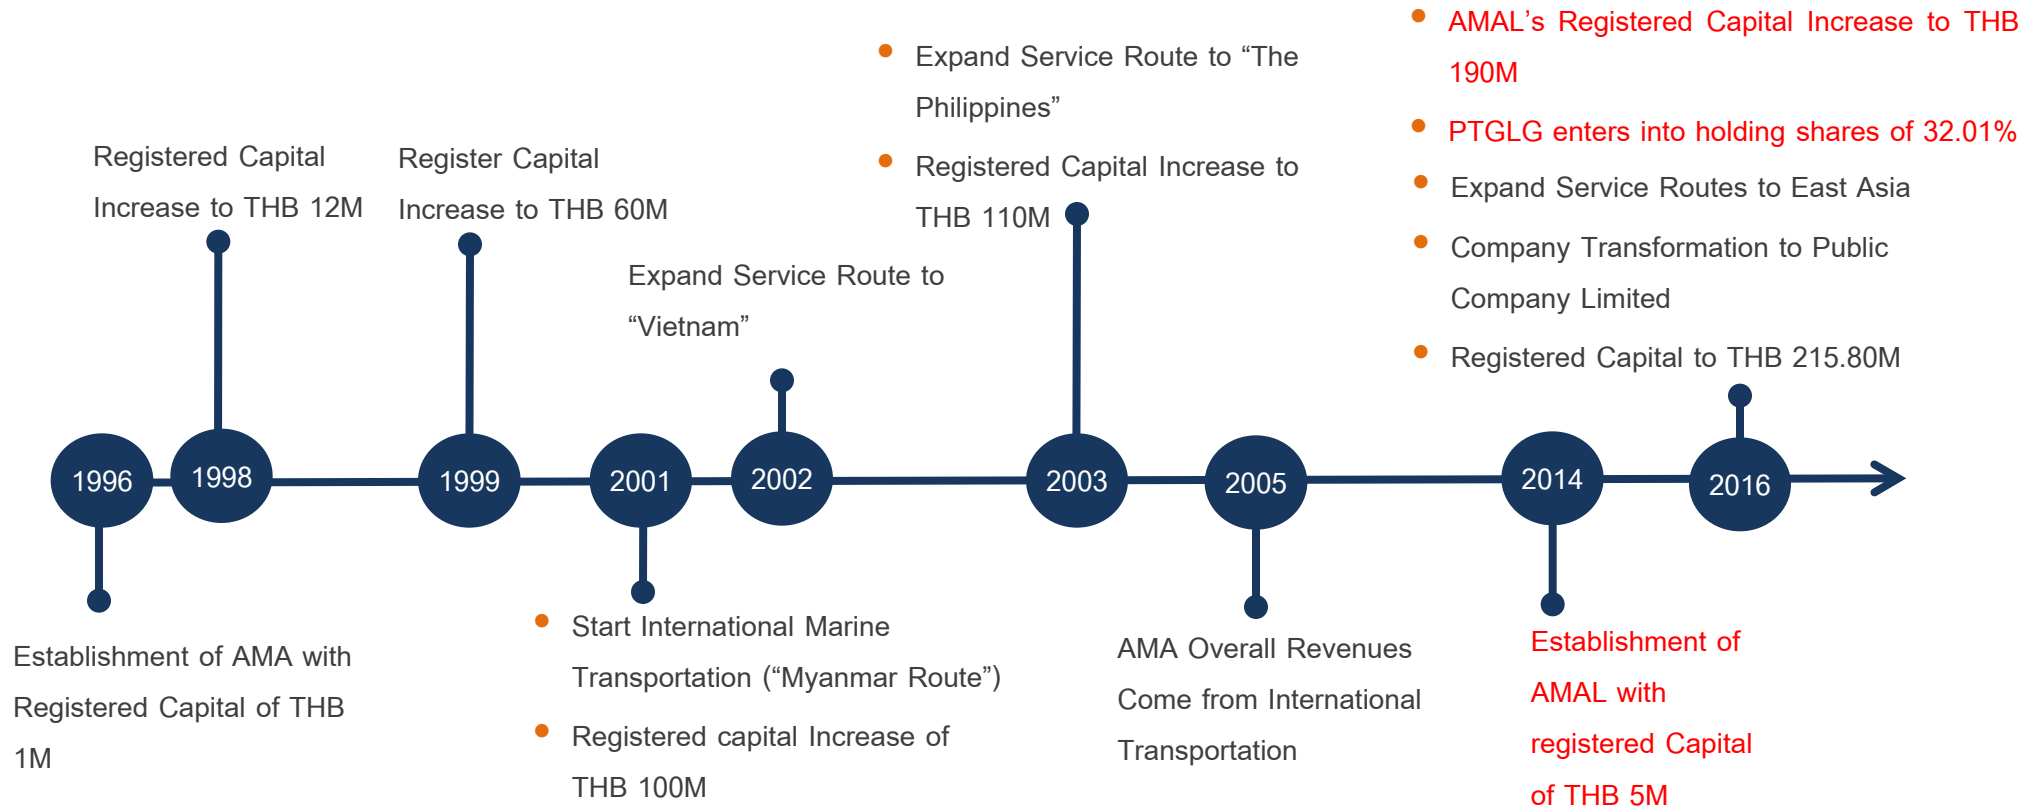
- AMAL's Registered Capital Increase to THB 190M
- PTGLG enters into holding shares of 32.01%
- Expand Service Routes to East Asia
- Company Transformation to Public Company Limited
- Registered Capital to THB 215.80M

- Expand Service Route to "The Philippines"
- Registered Capital Increase to THB 110M

Registered Capital Increase to THB 12M

Register Capital Increase to THB 60M

Expand Service Route to "Vietnam"

1996

1998

1999

2001

2002

2003

2005

2014

2016

Establishment of AMA with Registered Capital of THB 1M

- Start International Marine Transportation ("Myanmar Route")
- Registered capital Increase of THB 100M

AMA Overall Revenues Come from International Transportation

Establishment of AMAL with registered Capital of THB 5M